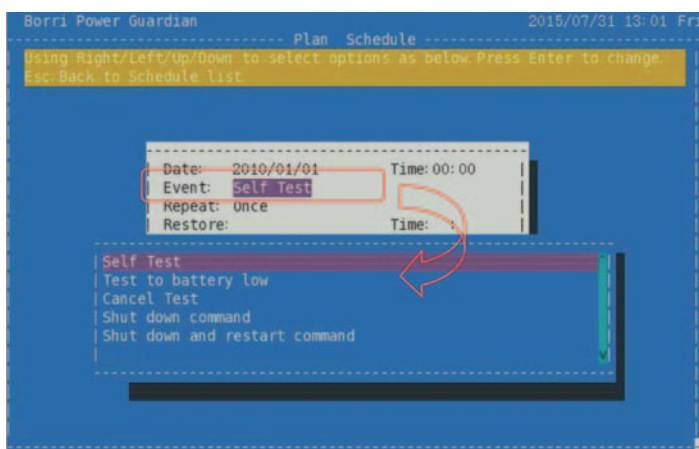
Borri Power Guardian 2015/07/31 13:01 Fri

Plan Schedule

Using Right/Left/Up/Down to select options as below Press Enter to change.
Esc:Back to Schedule list

Date: 2010/01/01 Time: 00:00
Event: Self Test
Repeat: Once
Restore: Time: :

Self Test
Test to battery low
Cancel Test
Shut down command
Shut down and restart command